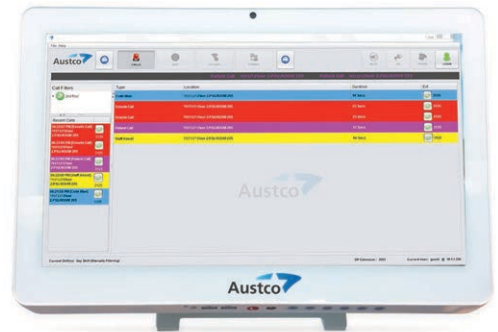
File View

Austco

Call Filters

Unfiltered

Recent Calls

| Type | Location | Duration | Ext |
|---|---|---|---|
| Code Blue | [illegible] | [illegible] | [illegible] |
| Assist Call | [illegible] | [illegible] | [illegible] |
| Assist Call | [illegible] | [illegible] | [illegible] |
| Patient Call | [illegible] | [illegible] | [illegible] |
| Staff Assist | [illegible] | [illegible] | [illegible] |

Austco

Austco